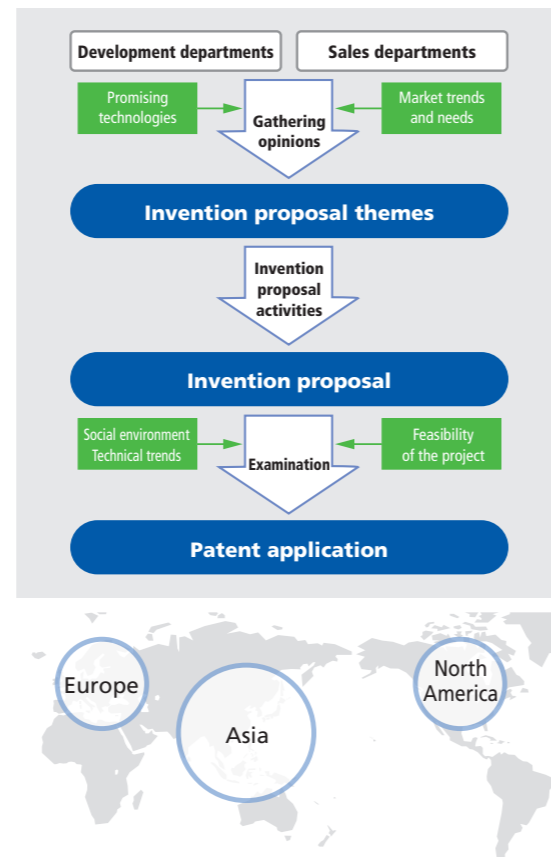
Development departments

Sales departments

Promising technologies

Gathering opinions

Market trends and needs

Invention proposal themes

Invention proposal activities

Invention proposal

Social environment Technical trends

Examination

Feasibility of the project

Patent application

Europe

Asia

North America